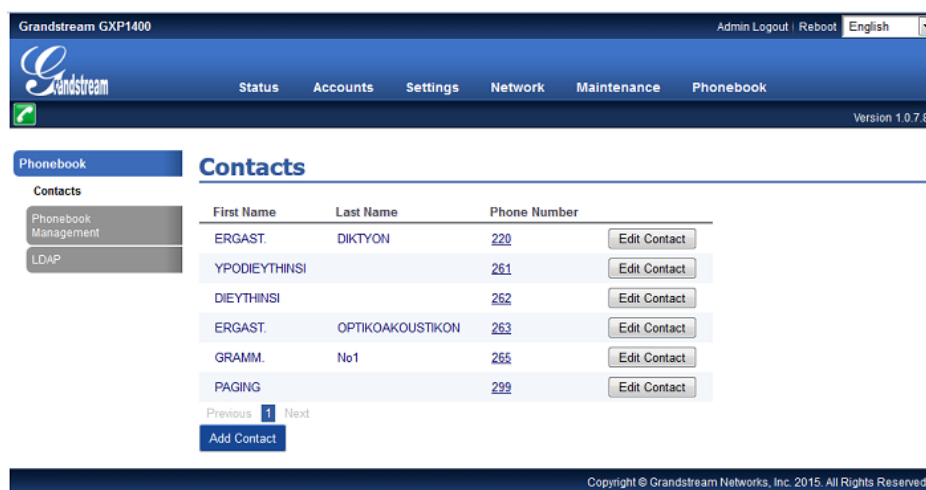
Grandstream GXP1400

Admin Logout | Reboot English

Grandstream

Status Accounts Settings Network Maintenance Phonebook

Version 1.0.7.8

Phonebook

Contacts

Phonebook Management

LDAP

Contacts

| First Name | Last Name | Phone Number | |
|---|---|---|---|
| ERGAST. | DIKTYON | 220 | Edit Contact |
| YPODIEYTHINSI | | 261 | Edit Contact |
| DIEYTHINSI | | 262 | Edit Contact |
| ERGAST. | OPTIKOAKOUSTIKON | 263 | Edit Contact |
| GRAMM. | No1 | 265 | Edit Contact |
| PAGING | | 299 | Edit Contact |

Previous 1 Next

Add Contact

Copyright © Grandstream Networks, Inc. 2015. All Rights Reserved